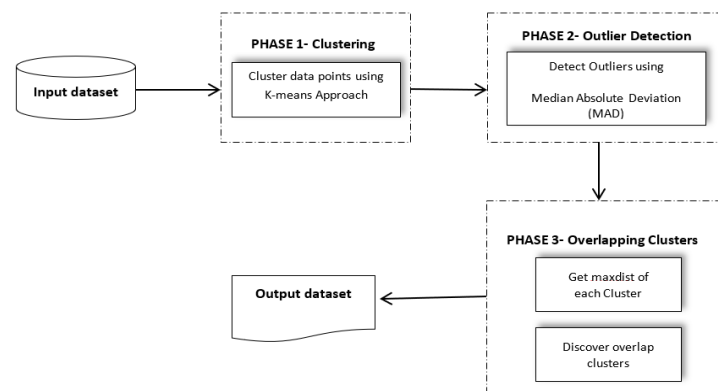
Input dataset

PHASE 1- Clustering

Cluster data points using K-means Approach

PHASE 2- Outlier Detection

Detect Outliers using Median Absolute Deviation (MAD)

PHASE 3- Overlapping Clusters

Get maxdist of each Cluster

Discover overlap clusters

Output dataset